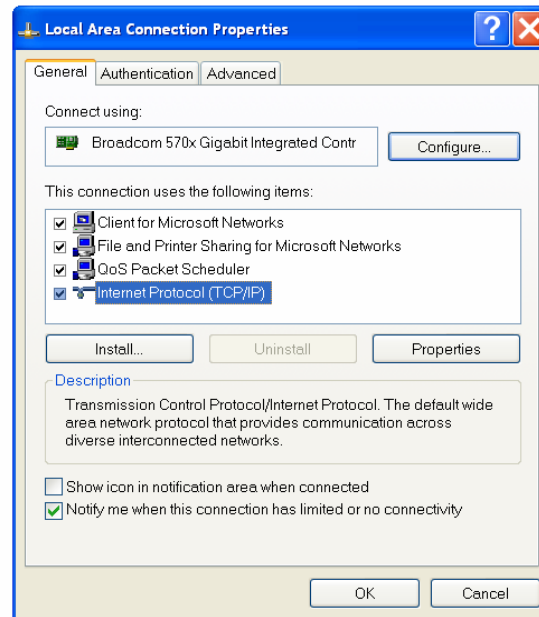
Local Area Connection Properties

General | Authentication | Advanced

Connect using:

Broadcom 570x Gigabit Integrated Contr

Configure...

This connection uses the following items:

Client for Microsoft Networks
File and Printer Sharing for Microsoft Networks
QoS Packet Scheduler
Internet Protocol (TCP/IP)

Install... | Uninstall | Properties

Description

Transmission Control Protocol/Internet Protocol. The default wide area network protocol that provides communication across diverse interconnected networks.

Show icon in notification area when connected
Notify me when this connection has limited or no connectivity

OK | Cancel